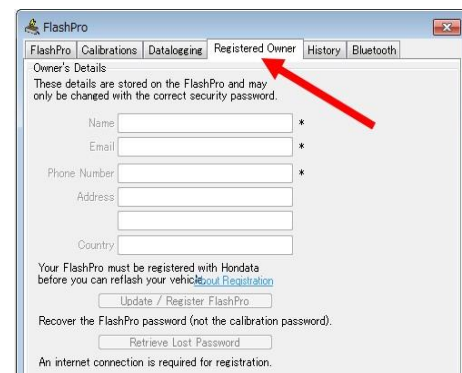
FlashPro

FlashPro | Calibrations | Datalogging | Registered Owner | History | Bluetooth

Owner's Details

These details are stored on the FlashPro and may only be changed with the correct security password.

Name *

Email *

Phone Number *

Address

Country

Your FlashPro must be registered with Hondata before you can reflash your vehicle. About Registration

Update / Register FlashPro

Recover the FlashPro password (not the calibration password).

Retrieve Lost Password

An internet connection is required for registration.